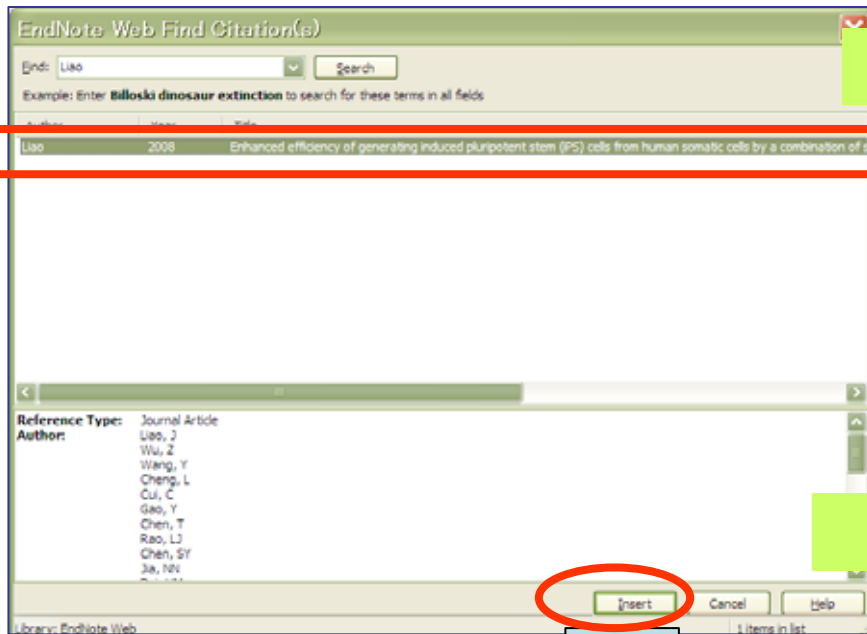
EndNote Web Find Citation(s)

Find: Liao

Search

Example: Enter Billoski dinosaur extinction to search for these terms in all fields

| Author | Year | Title |
|---|---|---|
| Liao | 2008 | Enhanced efficiency of generating induced pluripotent stem (iPS) cells from human somatic cells by a combination of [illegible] |

Reference Type: Journal Article
Author: Liao, J
Wu, Z
Wang, Y
Cheng, L
Cui, C
Gao, Y
Chen, T
Rao, LJ
Chen, SY
Jia, NN
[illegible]

Insert Cancel Help

Library: EndNote Web

1 items in list